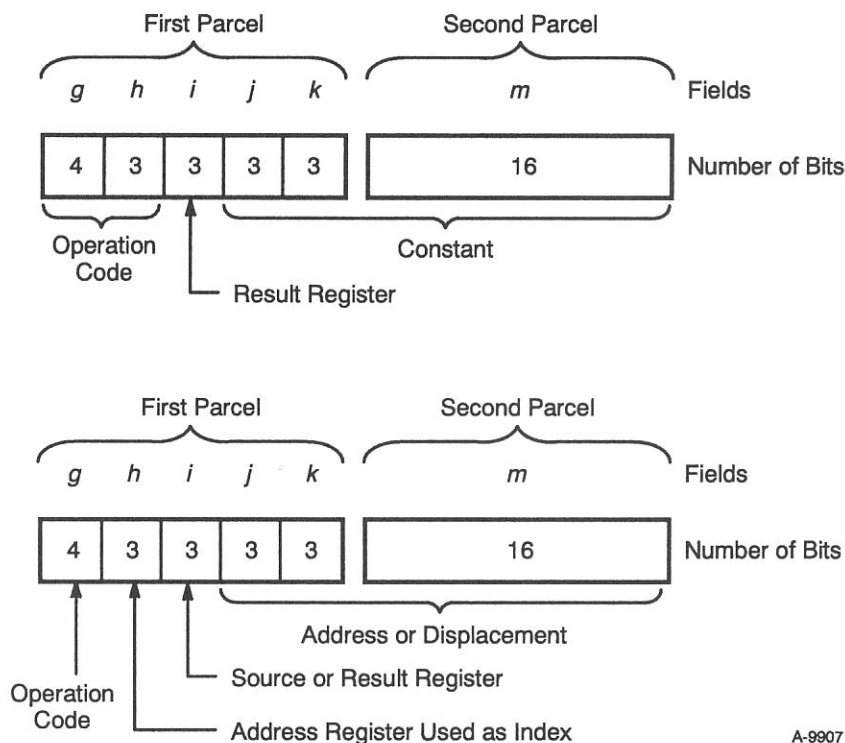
First Parcel

Second Parcel

*g* *h* *i* *j* *k* *m* Fields

4 3 3 3 3 16 Number of Bits

Operation Code

Constant

Result Register

First Parcel

Second Parcel

*g* *h* *i* *j* *k* *m* Fields

4 3 3 3 3 16 Number of Bits

Address or Displacement

Source or Result Register

Operation Code

Address Register Used as Index

A-9907